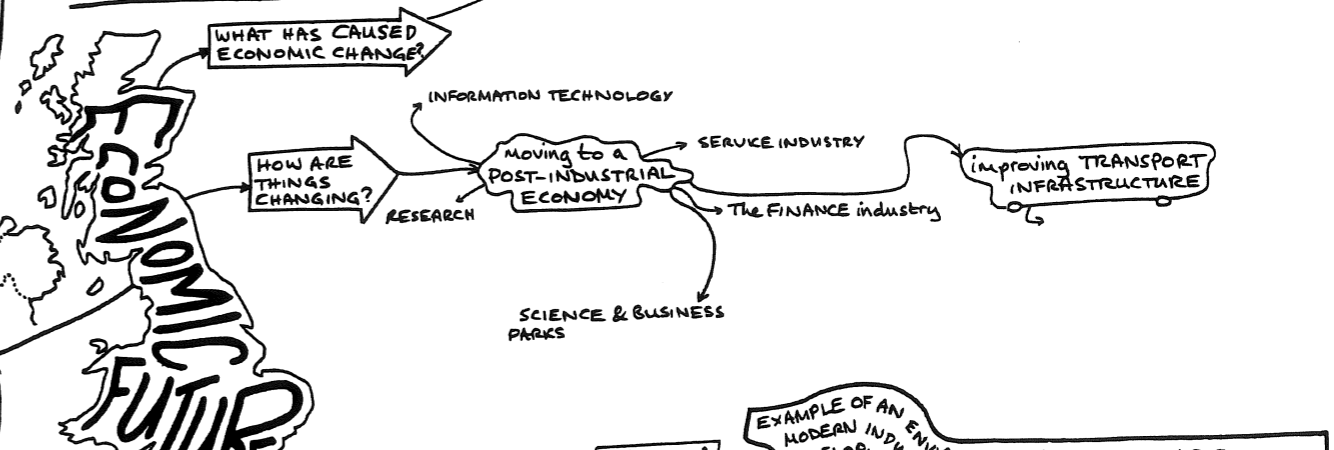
WHAT HAS CAUSED ECONOMIC CHANGE?

ECONOMIC FUTUR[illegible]

INFORMATION TECHNOLOGY

HOW ARE THINGS CHANGING?

Moving to a POST-INDUSTRIAL ECONOMY

SERVICE INDUSTRY

improving TRANSPORT INFRASTRUCTURE

RESEARCH

The FINANCE industry

SCIENCE & BUSINESS PARKS

EXAMPLE OF AN EN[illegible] MODERN INDU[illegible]